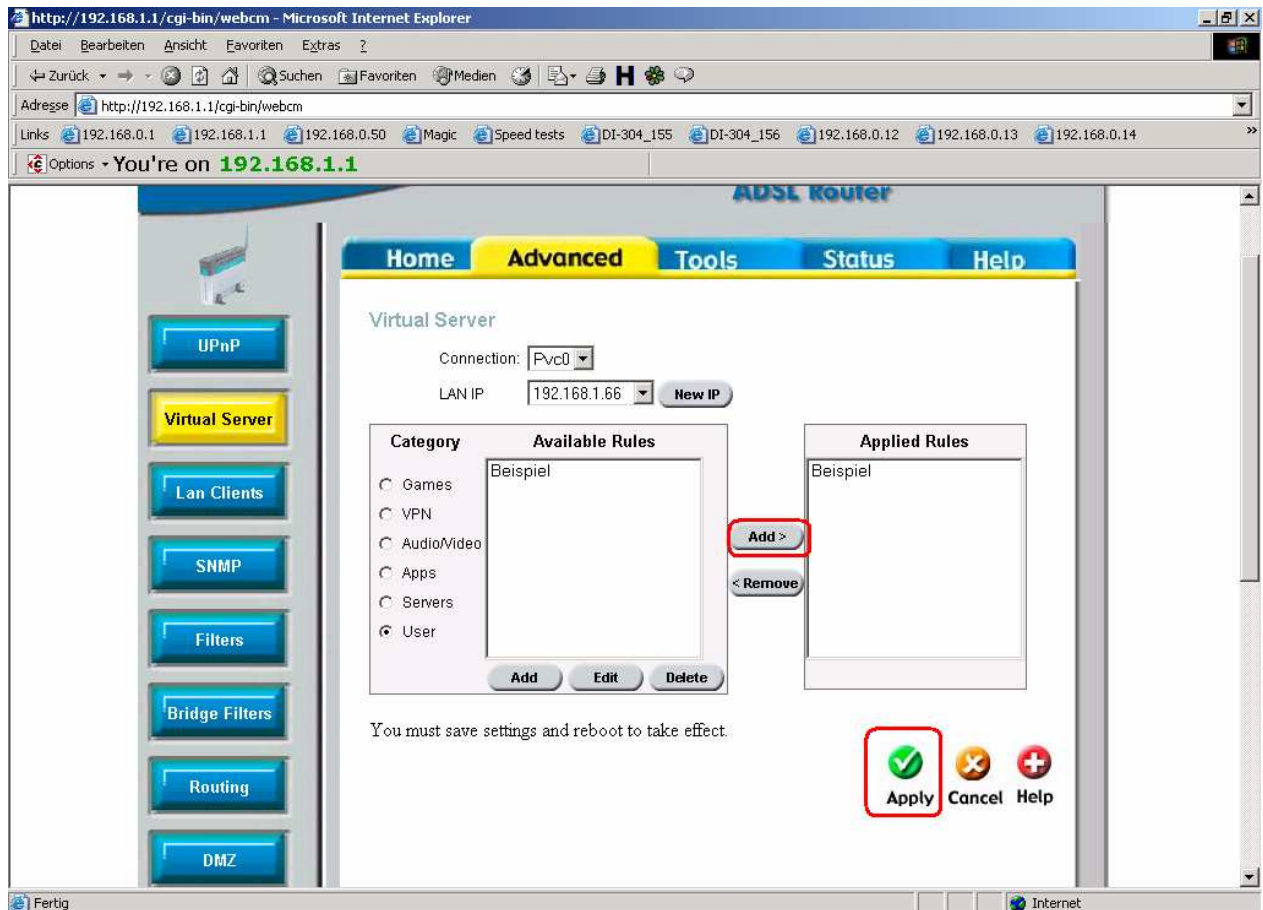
http://192.168.1.1/cgi-bin/webcm - Microsoft Internet Explorer

Datei Bearbeiten Ansicht Favoriten Extras ?

Zurück Suchen Favoriten Medien

Adresse http://192.168.1.1/cgi-bin/webcm

Links 192.168.0.1 192.168.1.1 192.168.0.50 Magic Speed tests DI-304_155 DI-304_156 192.168.0.12 192.168.0.13 192.168.0.14

Options You're on 192.168.1.1

ADSL Router

Home Advanced Tools Status Help

UPnP

Virtual Server

Lan Clients

SNMP

Filters

Bridge Filters

Routing

DMZ

Virtual Server

Connection: Pvc0

LAN IP 192.168.1.66 New IP

| Category | Available Rules |
|---|---|
| Games | Beispiel |
| VPN | |
| Audio/Video | |
| Apps | |
| Servers | |
| User | |

Add Edit Delete

Add >

< Remove

Applied Rules

Beispiel

You must save settings and reboot to take effect.

Apply Cancel Help

Fertig

Internet